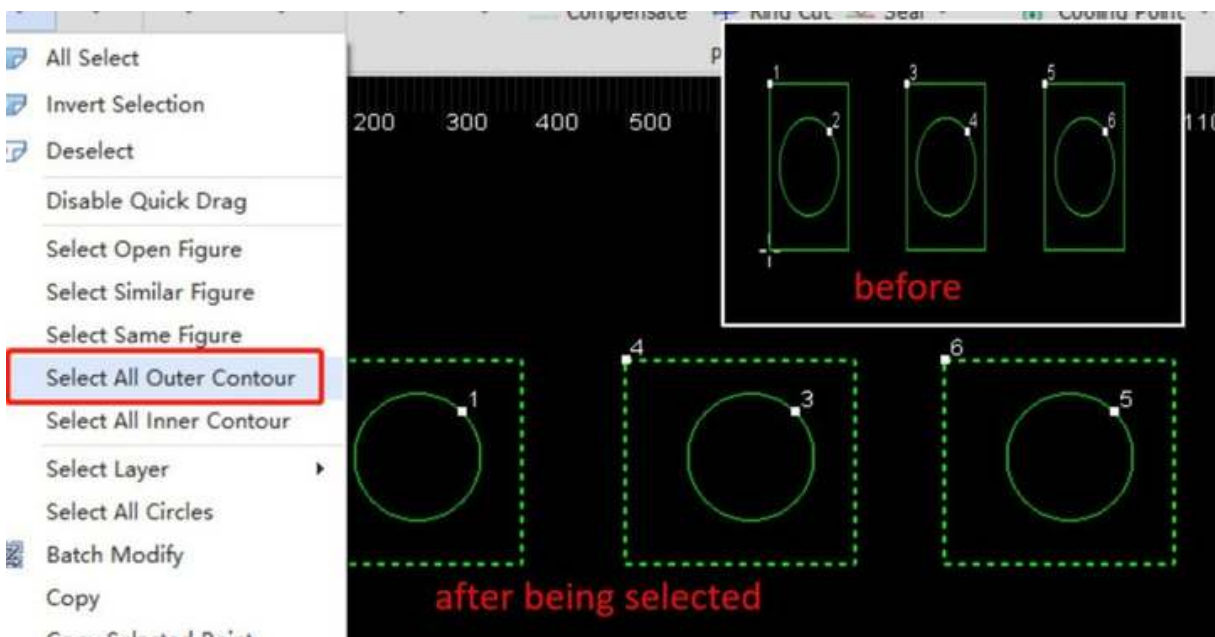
Compensate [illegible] Cut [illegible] Seal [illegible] Cooling Point

All Select
Invert Selection
Deselect
Disable Quick Drag
Select Open Figure
Select Similar Figure
Select Same Figure
Select All Outer Contour
Select All Inner Contour
Select Layer
Select All Circles
Batch Modify
Copy
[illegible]

P

200 300 400 500 11

1 2 3 4 5 6
1
before

4 6
1 3 5

after being selected